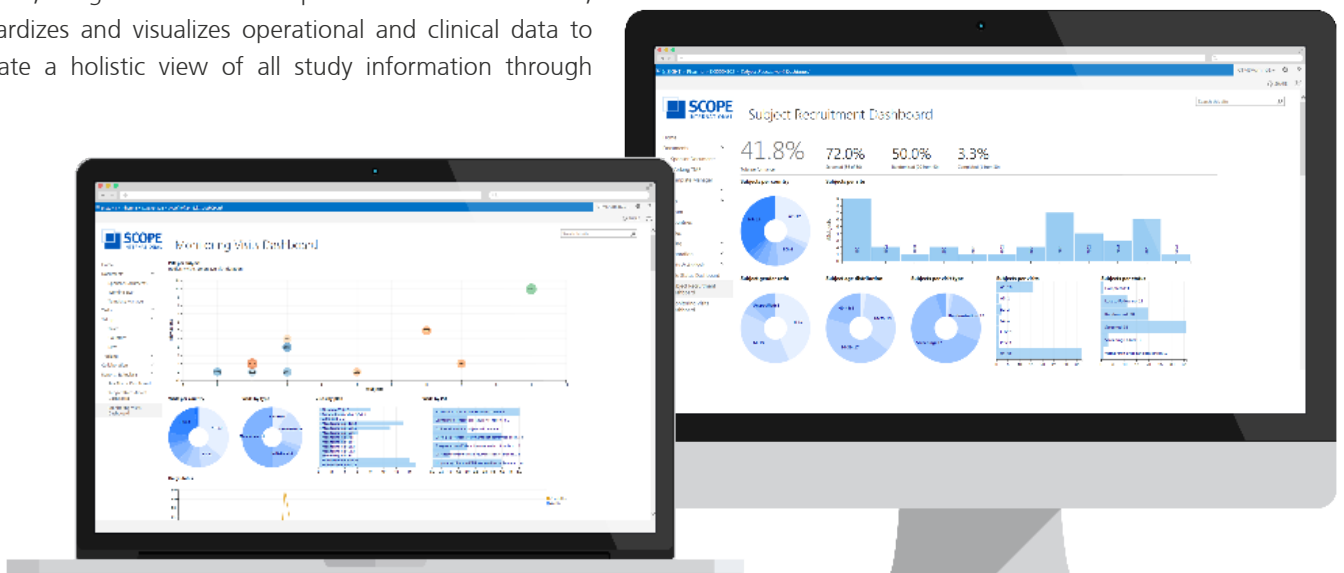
ardizes and visualizes operational and clinical data to ate a holistic view of all study information through

SCOPE

Subject Recruitment Dashboard

41.8%

72.0%

50.0%

3.3%

SCOPE

Monitoring Visit Dashboard